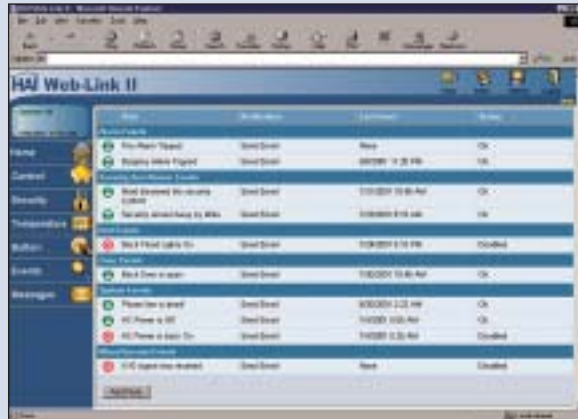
HAI Web-Link II

Home
Control
Security
Temperature
Button
Events
Messages

Fire Alarm Tripped
Burglary Alarm Tripped
Send Email
Never
OK
Send Email
Security armed away by Mike
Send Email
OK
Back Flood Lights On
Send Email
Disabled
Back Door is open
Send Email
OK
Please fax is armed
Send Email
OK
AC Power is Off
Send Email
OK
AC Power is back On
Send Email
Disabled
Send Email
Never
Disabled